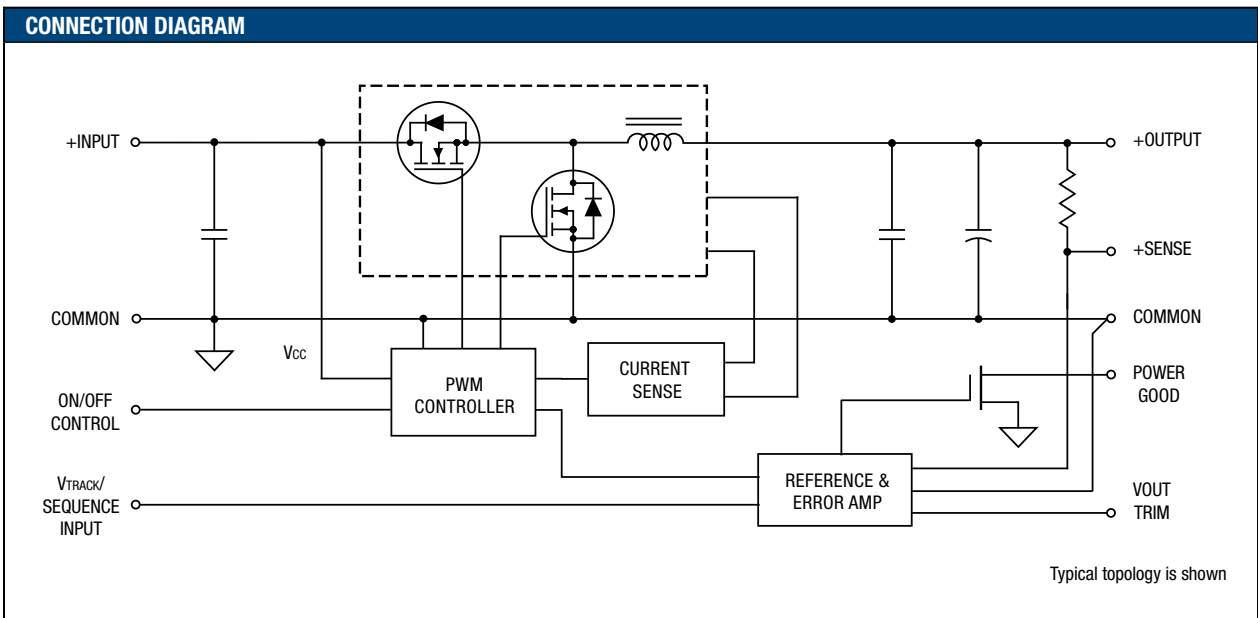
CONNECTION DIAGRAM

+INPUT

COMMON

Vcc

ON/OFF CONTROL

VTRACK/ SEQUENCE INPUT

PWM CONTROLLER

CURRENT SENSE

REFERENCE & ERROR AMP

+OUTPUT

+SENSE

COMMON

POWER GOOD

VOUT TRIM

Typical topology is shown